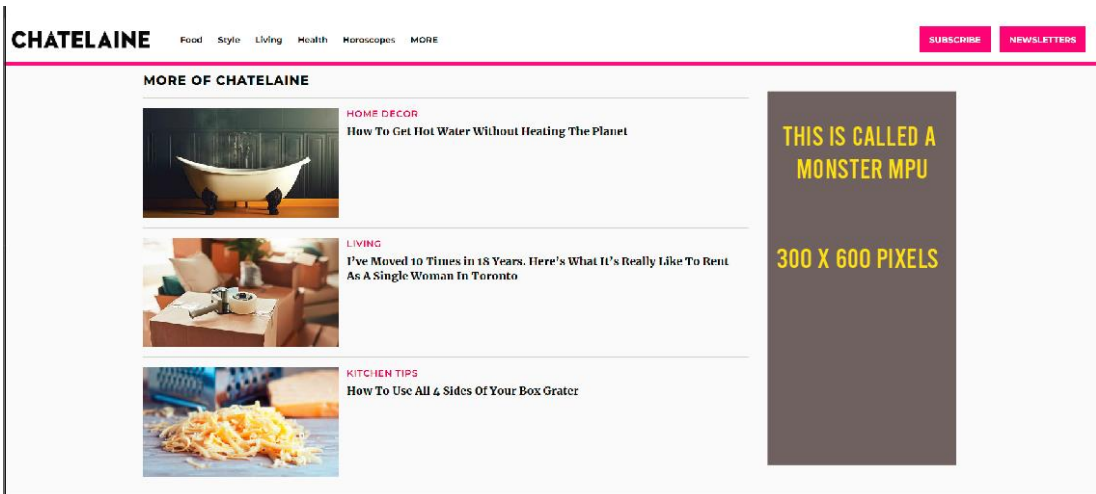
CHATELAINE Food Style Living Health Horoscopes MORE

SUBSCRIBE NEWSLETTERS

MORE OF CHATELAINE

HOME DECOR
How To Get Hot Water Without Heating The Planet

LIVING
I've Moved 10 Times in 18 Years. Here's What It's Really Like To Rent As A Single Woman In Toronto

KITCHEN TIPS
How To Use All 4 Sides Of Your Box Grater

THIS IS CALLED A MONSTER MPU

300 X 600 PIXELS